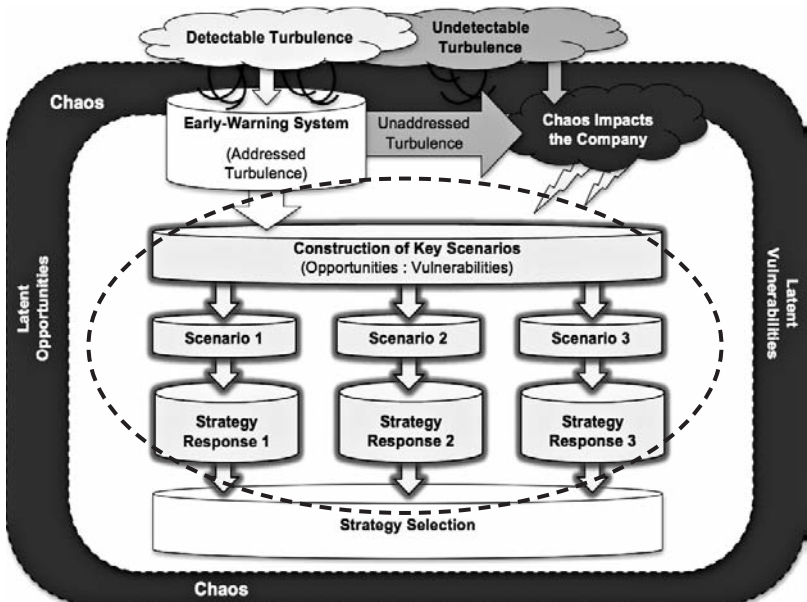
Detectable Turbulence

Undetectable Turbulence

Chaos

Early-Warning System

(Addressed Turbulence)

Unaddressed Turbulence

Chaos Impacts the Company

Construction of Key Scenarios
(Opportunities : Vulnerabilities)

Latent Opportunities

Latent Vulnerabilities

Scenario 1

Scenario 2

Scenario 3

Strategy Response 1

Strategy Response 2

Strategy Response 3

Strategy Selection

Chaos